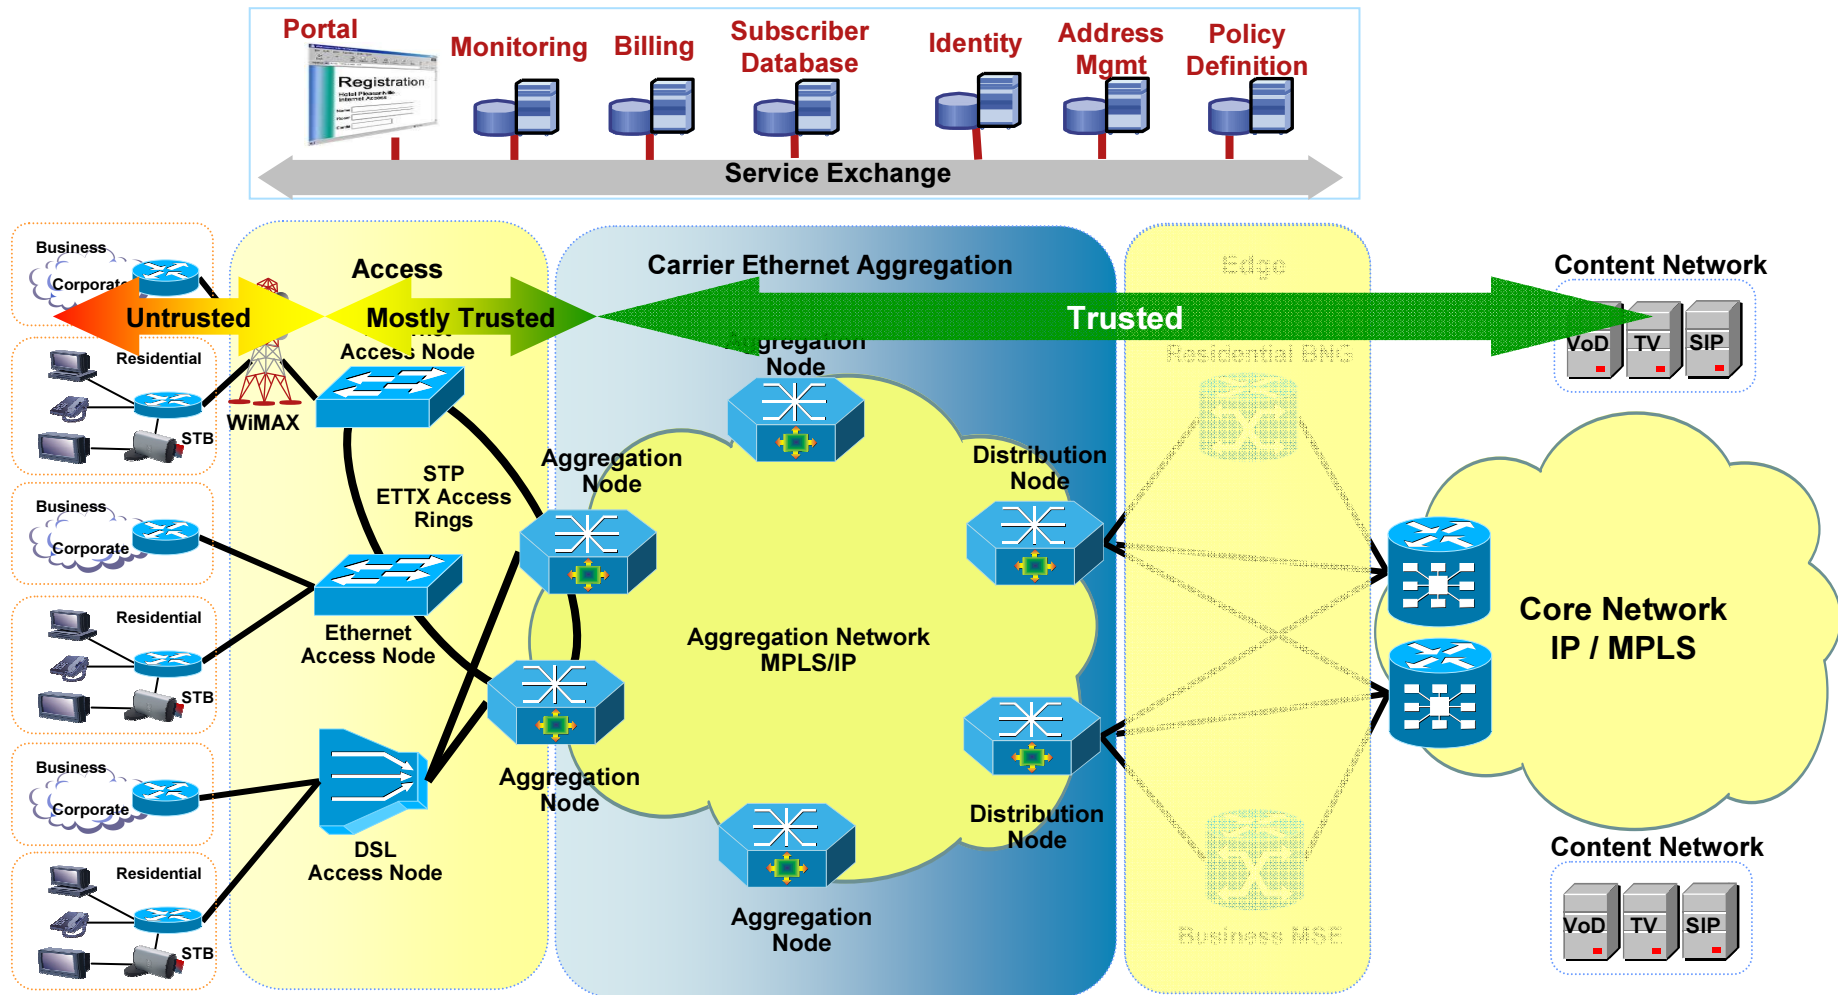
Portal
Registration
Monitoring
Billing
Subscriber Database
Identity
Address Mgmt
Policy Definition
Service Exchange

Business
Corporate
Residential
STB
Business
Corporate
Residential
STB
Business
Corporate
Residential
STB

Access
Untrusted
Mostly Trusted
Access Node
WiMAX
STP
ETTX Access
Rings
Ethernet Access Node
DSL Access Node

Carrier Ethernet Aggregation
Trusted
Aggregation Node
Aggregation Node
Aggregation Node
Aggregation Node
Aggregation Network MPLS/IP
Distribution Node
Distribution Node

Edge
Residential BNG
Business MSE

Content Network
VoD
TV
SIP
Core Network IP / MPLS
Content Network
VoD
TV
SIP